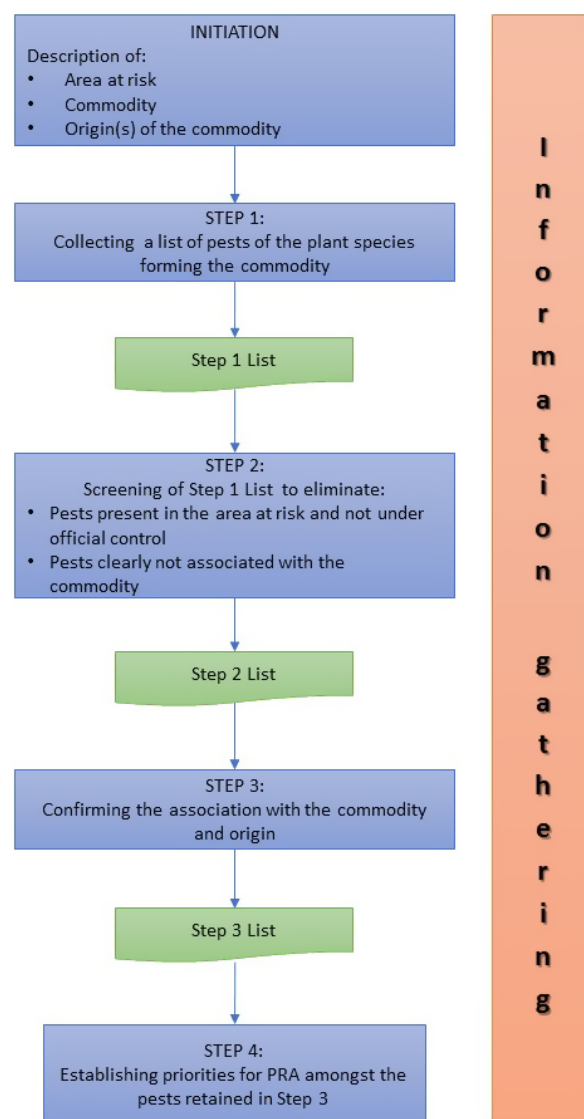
INITIATION
Description of:
• Area at risk
• Commodity
• Origin(s) of the commodity

STEP 1:
Collecting a list of pests of the plant species forming the commodity

Step 1 List

STEP 2:
Screening of Step 1 List to eliminate:
• Pests present in the area at risk and not under official control
• Pests clearly not associated with the commodity

Step 2 List

STEP 3:
Confirming the association with the commodity and origin

Step 3 List

STEP 4:
Establishing priorities for PRA amongst the pests retained in Step 3

Information gathering